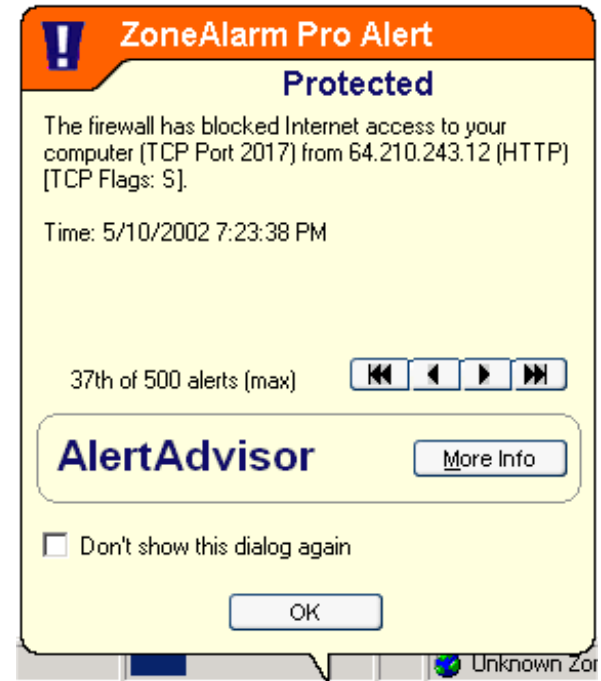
ZoneAlarm Pro Alert

Protected

The firewall has blocked Internet access to your computer (TCP Port 2017) from 64.210.243.12 (HTTP) [TCP Flags: S].

Time: 5/10/2002 7:23:38 PM

37th of 500 alerts (max)

AlertAdvisor

More Info

Don't show this dialog again

OK

Unknown Zo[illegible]